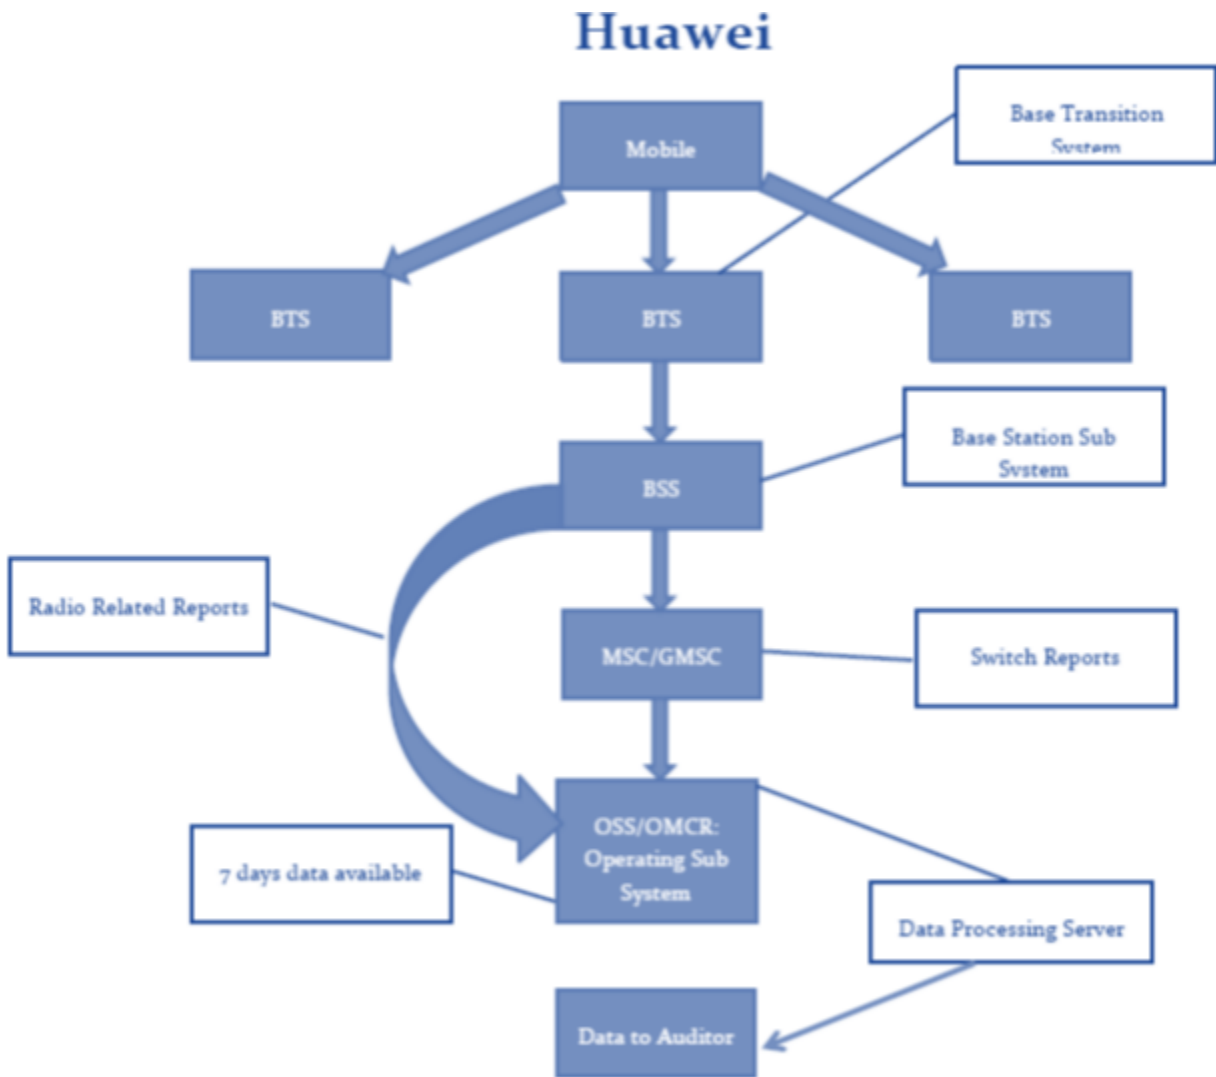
Huawei

Mobile

Base Transition System

BTS

BTS

BTS

BSS

Base Station Sub System

Radio Related Reports

MSC/GMSC

Switch Reports

OSS/OMCR: Operating Sub System

7 days data available

Data Processing Server

Data to Auditor